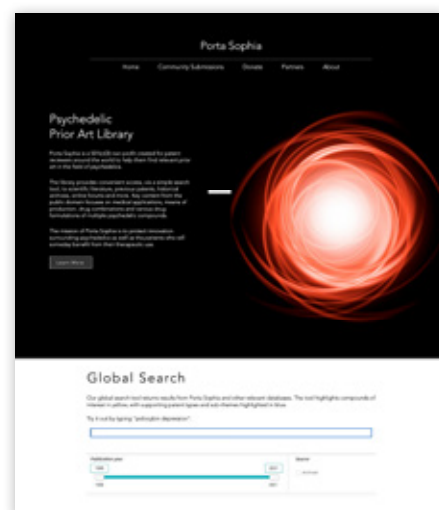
Porta Sophia

Home Community Submissions Donate Partners About

Psychedelic
Prior Art Library

Porta Sophia is a 501(c)(3) non-profit created for patent reviewers around the world to help them find relevant prior art in the field of psychedelics.

The library provides convenient access, via a simple search tool, to scientific literature, previous patents, historical archives, online forums and more. Key content from the public domain focuses on medical applications, means of production, drug combinations and various drug formulations of multiple psychedelic compounds.

The mission of Porta Sophia is to protect innovation surrounding psychedelics as well as the patients who will someday benefit from their therapeutic use.

Learn More

Global Search

Our global search tool returns results from Porta Sophia and other relevant databases. The tool highlights compounds of interest in yellow, with supporting patent types and sub-themes highlighted in blue.

Try it out by typing "psilocybin depression"

Publication year

Source

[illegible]